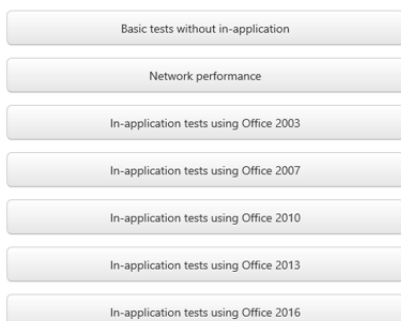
Basic tests without in-application

Network performance

In-application tests using Office 2003

In-application tests using Office 2007

In-application tests using Office 2010

In-application tests using Office 2013

In-application tests using Office 2016